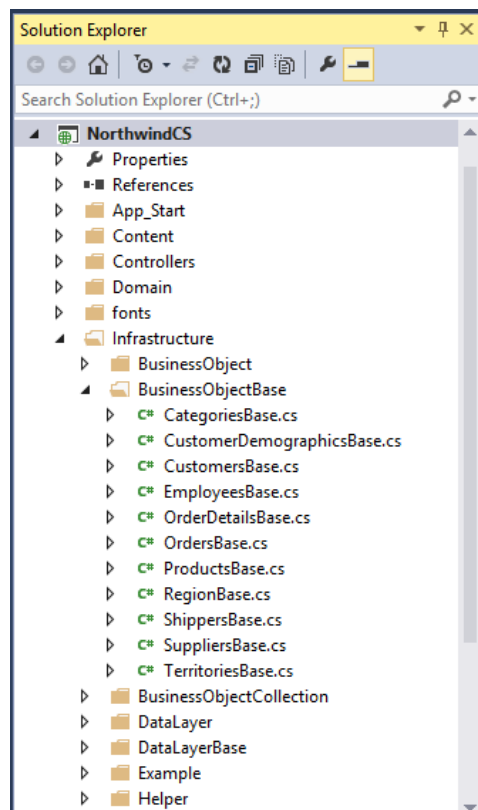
Solution Explorer

Search Solution Explorer (Ctrl+;)

NorthwindCS
Properties
References
App_Start
Content
Controllers
Domain
fonts
Infrastructure
BusinessObject
BusinessObjectBase
C# CategoriesBase.cs
C# CustomerDemographicsBase.cs
C# CustomersBase.cs
C# EmployeesBase.cs
C# OrderDetailsBase.cs
C# OrdersBase.cs
C# ProductsBase.cs
C# RegionBase.cs
C# ShippersBase.cs
C# SuppliersBase.cs
C# TerritoriesBase.cs
BusinessObjectCollection
DataLayer
DataLayerBase
Example
Helper